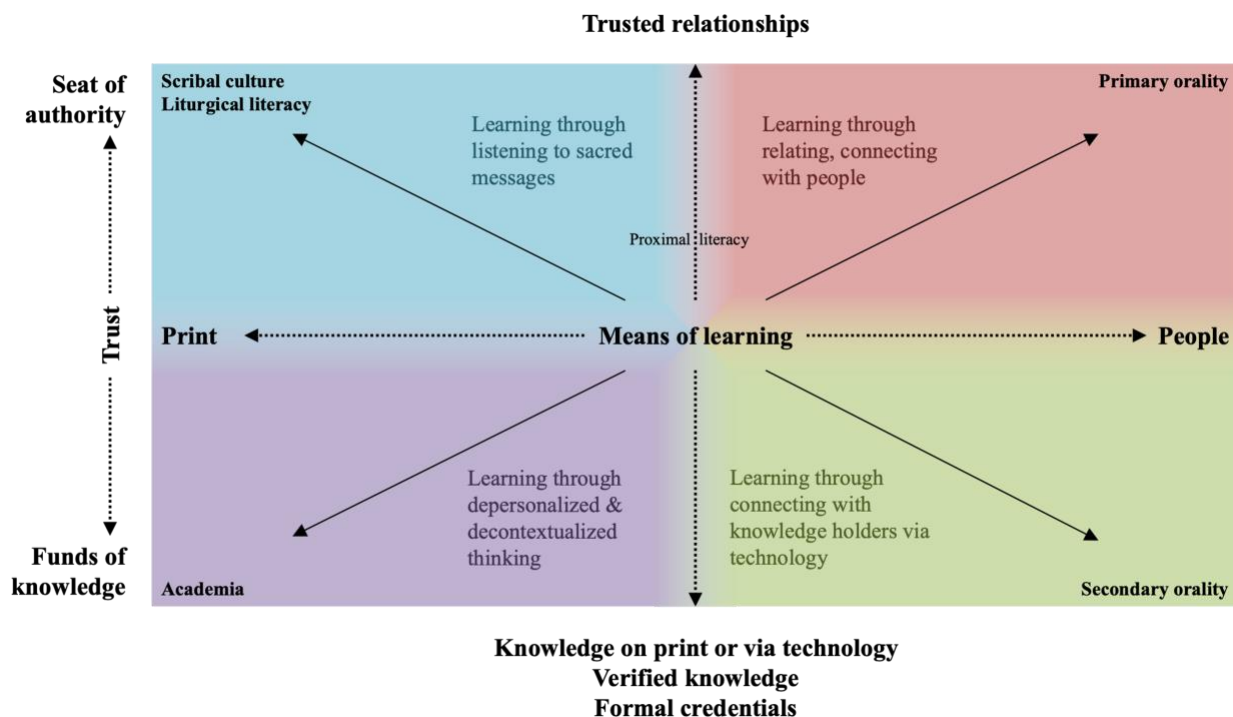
Trusted relationships

Seat of authority

Scribal culture
Liturgical literacy

Learning through listening to sacred messages

Primary orality

Learning through relating, connecting with people

Proximal literacy

Trust

Print

Means of learning

People

Learning through depersonalized & decontextualized thinking

Learning through connecting with knowledge holders via technology

Funds of knowledge

Academia

Secondary orality

Knowledge on print or via technology
Verified knowledge
Formal credentials